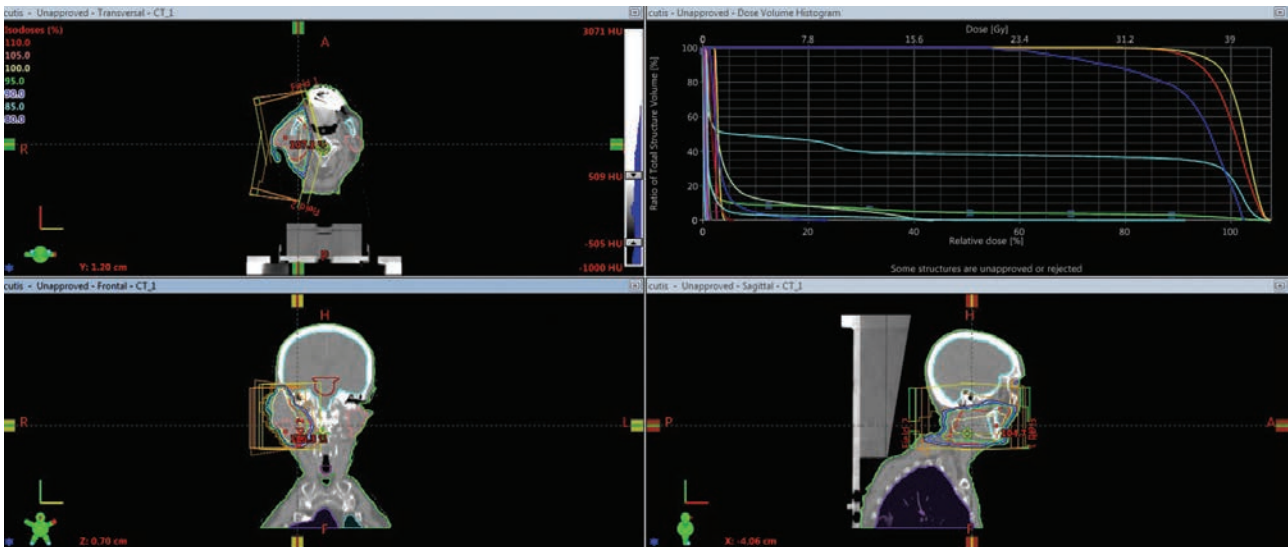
cutis - Unapproved - Transversal - CT_1

Isodoses (%)
110.0
105.0
100.0
95.0
90.0
85.0
80.0

A
3071 HU
R
509 HU
-505 HU
-1000 HU
P
Y: 1.20 cm

cutis - Unapproved - Dose Volume Histogram

Dose [Gy]
0
7.8
15.6
23.4
31.2
39
100
80
60
40
20
0
Ratio of Total Structure Volume [%]
0
20
40
60
80
100
Relative dose [%]
Some structures are unapproved or rejected

cutis - Unapproved - Frontal - CT_1

H
R
L
F
Z: 0.70 cm

cutis - Unapproved - Sagittal - CT_1

H
P
A
F
X: -4.06 cm